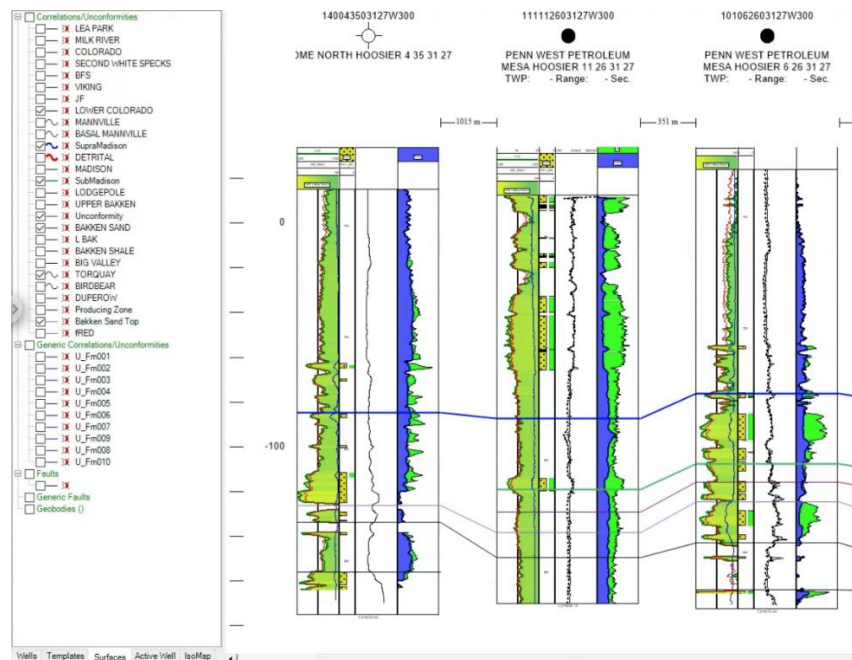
Correlations/Unconformities
LEA PARK
MILK RIVER
COLORADO
SECOND WHITE SPECKS
BFS
VIKING
JF
LOWER COLORADO
MANNVILLE
BASAL MANNVILLE
SupraMadison
DETRITAL
MADISON
SubMadison
LODGEPOLE
UPPER BAKKEN
Unconformity
BAKKEN SAND
L BAK
BAKKEN SHALE
BIG VALLEY
TORQUAY
BIRDBEAR
DUPEROW
Producing Zone
Bakken Sand Top
fRED
Generic Correlations/Unconformities
U_Fm001
U_Fm002
U_Fm003
U_Fm004
U_Fm005
U_Fm006
U_Fm007
U_Fm009
U_Fm008
U_Fm010
Faults
Generic Faults
Geobodies ()

Wells | Templates | Surfaces | Active Well | IsoMap

140043503127W300
OME NORTH HOOSIER 4 35 31 27

111112603127W300
PENN WEST PETROLEUM
MESA HOOSIER 11 26 31 27
TWP: - Range: - Sec.

101062603127W300
PENN WEST PETROLEUM
MESA HOOSIER 6 26 31 27
TWP: - Range: - Sec.

1015 m
351 m

0
-100